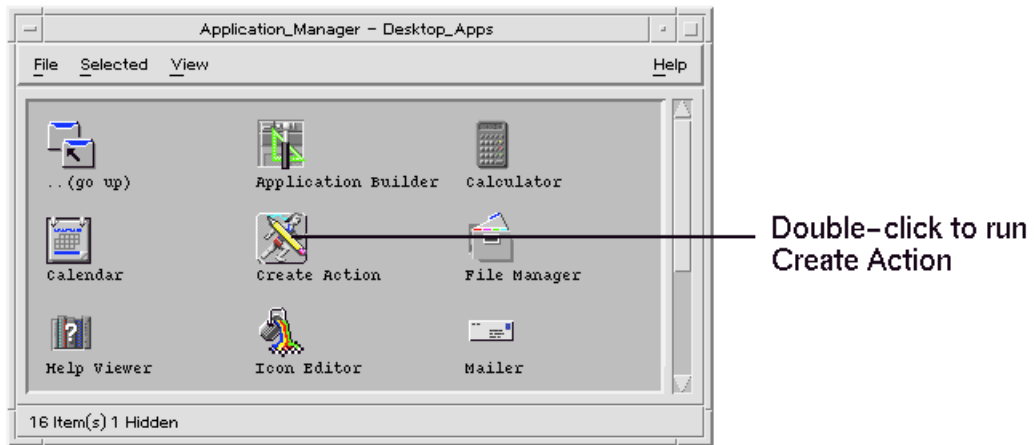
Application_Manager – Desktop_Apps

File Selected View Help

..(go up)
Application Builder
Calculator
Calendar
Create Action
File Manager
Help Viewer
Icon Editor
Mailer

16 Item(s) 1 Hidden

Double-click to run Create Action